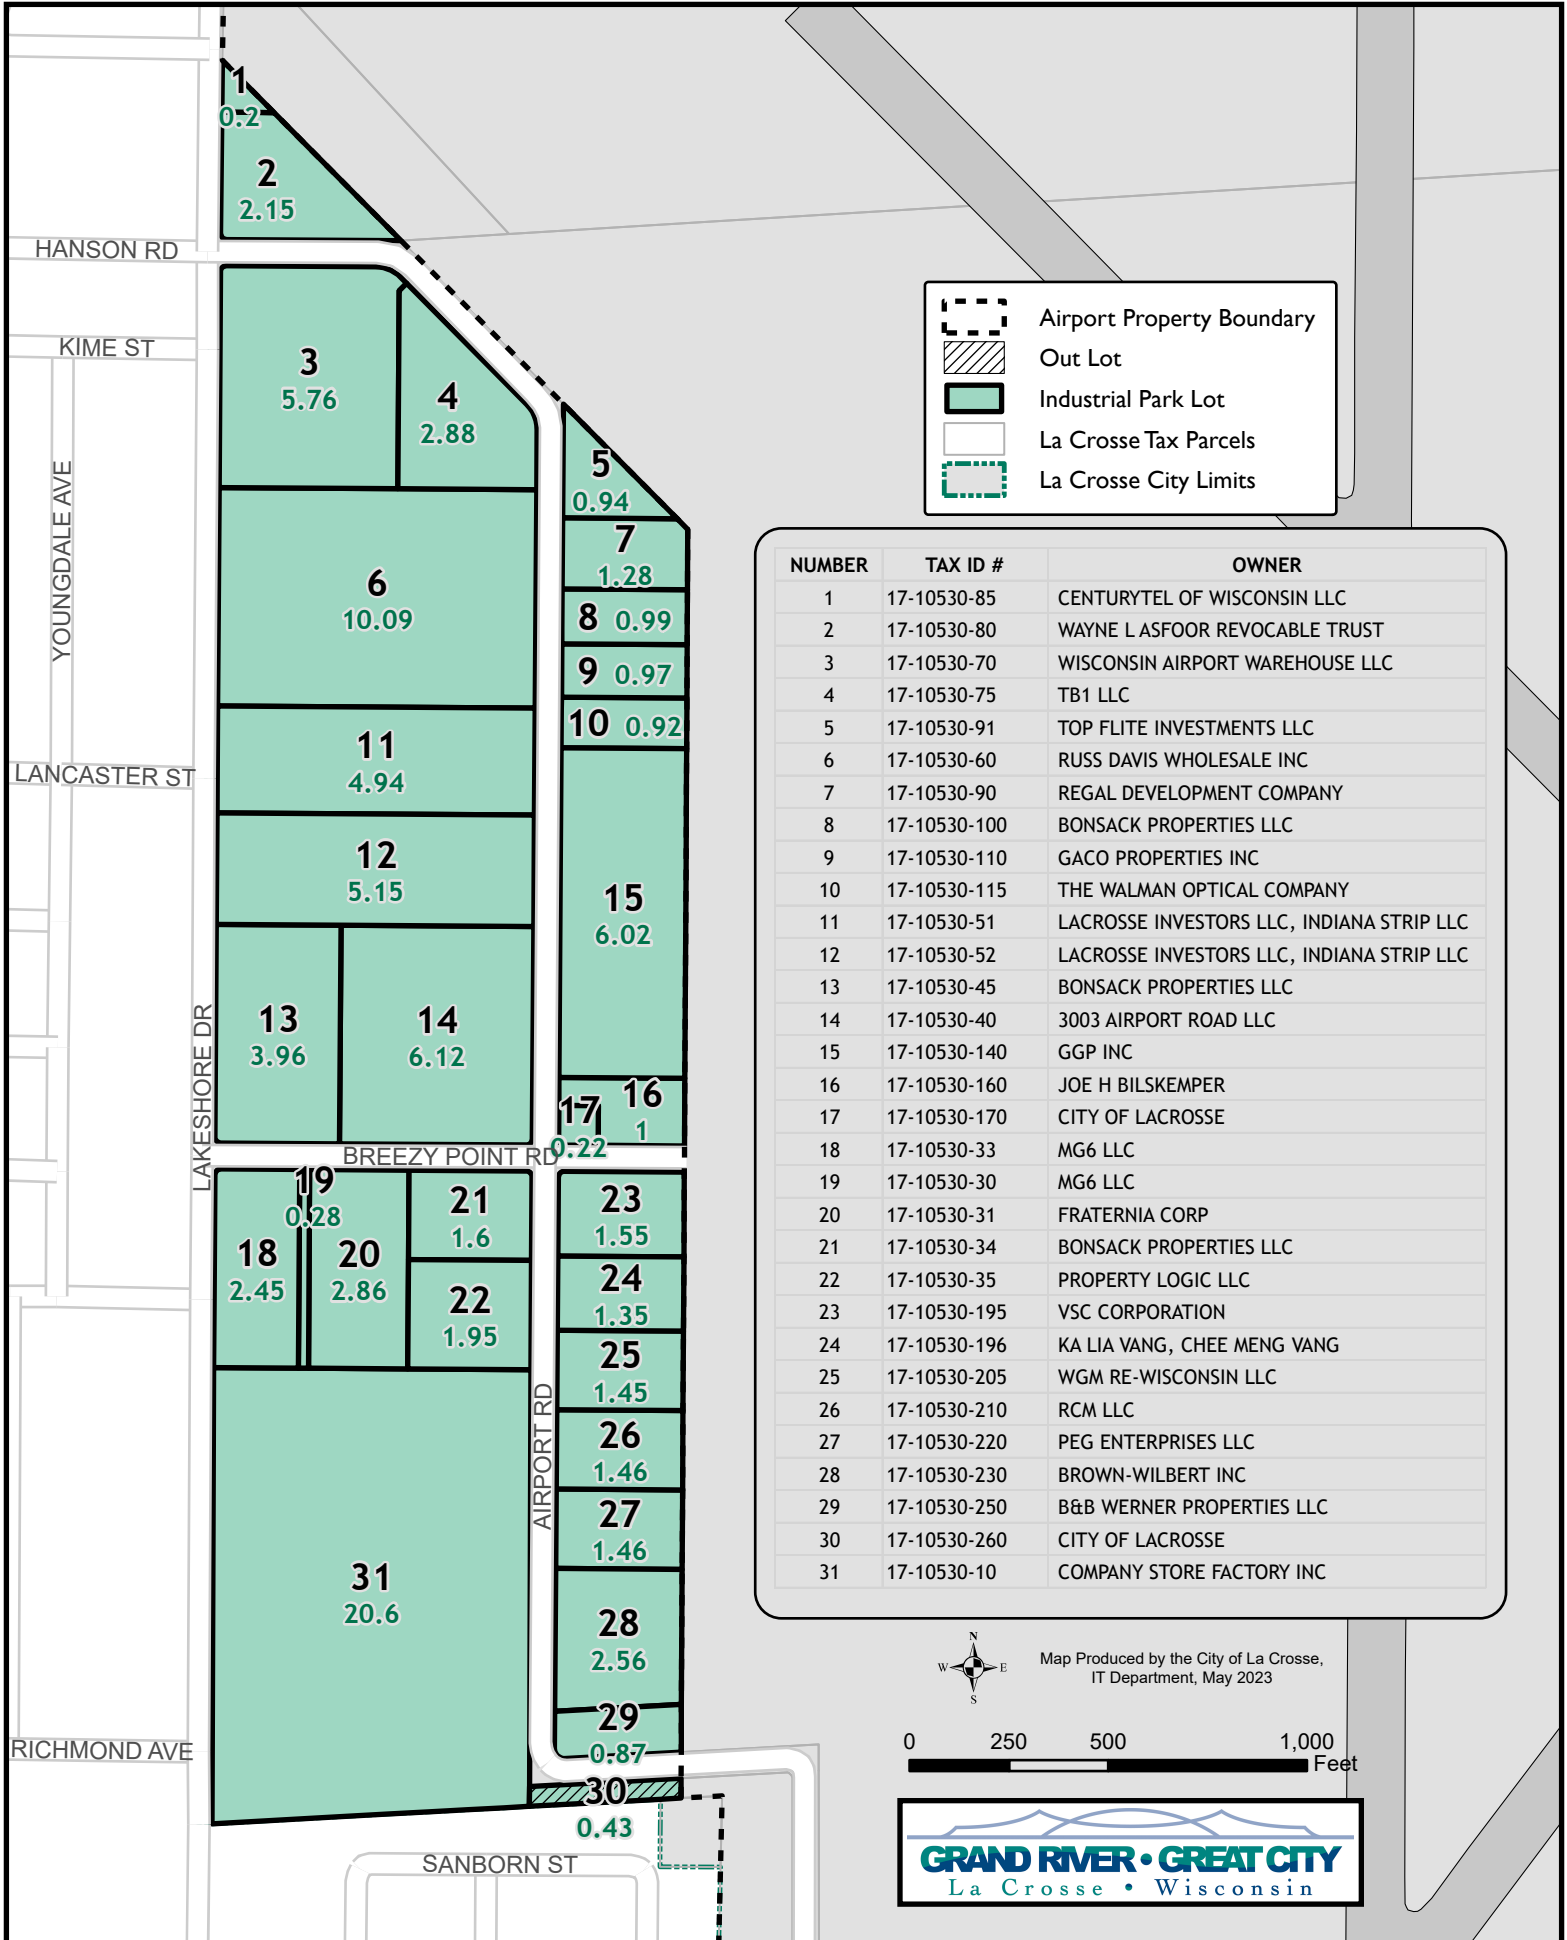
1
0.2
2
2.15
HANSON RD
KIME ST
3
5.76
4
2.88
YOUNGDALE AVE
5
0.94
7
1.28
6
10.09
8 0.99
9 0.97
10 0.92
11
4.94
LANCASTER ST
12
5.15
15
6.02
13
3.96
14
6.12
LAKESHORE DR
17
0.22
16
1
BREEZY POINT RD
19
0.28
21
1.6
23
1.55
18
2.45
20
2.86
22
1.95
24
1.35
25
1.45
AIRPORT RD
26
1.46
27
1.46
31
20.6
28
2.56
29
0.87
RICHMOND AVE
30
0.43
SANBORN ST

Airport Property Boundary
Out Lot
Industrial Park Lot
La Crosse Tax Parcels
La Crosse City Limits

| NUMBER | TAX ID # | OWNER |
|---|---|---|
| 1 | 17-10530-85 | CENTURYTEL OF WISCONSIN LLC |
| 2 | 17-10530-80 | WAYNE L ASFOOR REVOCABLE TRUST |
| 3 | 17-10530-70 | WISCONSIN AIRPORT WAREHOUSE LLC |
| 4 | 17-10530-75 | TB1 LLC |
| 5 | 17-10530-91 | TOP FLITE INVESTMENTS LLC |
| 6 | 17-10530-60 | RUSS DAVIS WHOLESALE INC |
| 7 | 17-10530-90 | REGAL DEVELOPMENT COMPANY |
| 8 | 17-10530-100 | BONSACK PROPERTIES LLC |
| 9 | 17-10530-110 | GACO PROPERTIES INC |
| 10 | 17-10530-115 | THE WALMAN OPTICAL COMPANY |
| 11 | 17-10530-51 | LACROSSE INVESTORS LLC, INDIANA STRIP LLC |
| 12 | 17-10530-52 | LACROSSE INVESTORS LLC, INDIANA STRIP LLC |
| 13 | 17-10530-45 | BONSACK PROPERTIES LLC |
| 14 | 17-10530-40 | 3003 AIRPORT ROAD LLC |
| 15 | 17-10530-140 | GGP INC |
| 16 | 17-10530-160 | JOE H BILSKEMPER |
| 17 | 17-10530-170 | CITY OF LACROSSE |
| 18 | 17-10530-33 | MG6 LLC |
| 19 | 17-10530-30 | MG6 LLC |
| 20 | 17-10530-31 | FRATERNIA CORP |
| 21 | 17-10530-34 | BONSACK PROPERTIES LLC |
| 22 | 17-10530-35 | PROPERTY LOGIC LLC |
| 23 | 17-10530-195 | VSC CORPORATION |
| 24 | 17-10530-196 | KA LIA VANG, CHEE MENG VANG |
| 25 | 17-10530-205 | WGM RE-WISCONSIN LLC |
| 26 | 17-10530-210 | RCM LLC |
| 27 | 17-10530-220 | PEG ENTERPRISES LLC |
| 28 | 17-10530-230 | BROWN-WILBERT INC |
| 29 | 17-10530-250 | B&B WERNER PROPERTIES LLC |
| 30 | 17-10530-260 | CITY OF LACROSSE |
| 31 | 17-10530-10 | COMPANY STORE FACTORY INC |

N
W E
S
Map Produced by the City of La Crosse, IT Department, May 2023

0 250 500 1,000
Feet

GRAND RIVER • GREAT CITY
La Crosse • Wisconsin